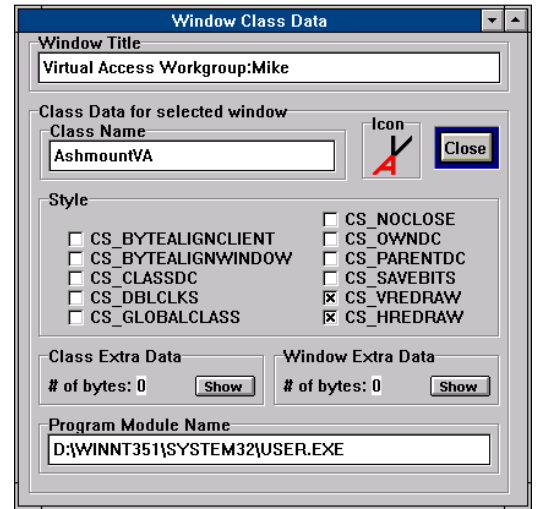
Window Class Data

Window Title
Virtual Access Workgroup:Mike

Class Data for selected window
Class Name
AshmountVA

Icon

Close

Style
CS_BYTEALIGNCLIENT
CS_BYTEALIGNWINDOW
CS_CLASSDC
CS_DBLCLKS
CS_GLOBALCLASS
CS_NOCLOSE
CS_OWNDC
CS_PARENTDC
CS_SAVEBITS
☒ CS_VREDRAW
☒ CS_HREDRAW

Class Extra Data
# of bytes: 0 Show

Window Extra Data
# of bytes: 0 Show

Program Module Name
D:\WINNT351\SYSTEM32\USER.EXE